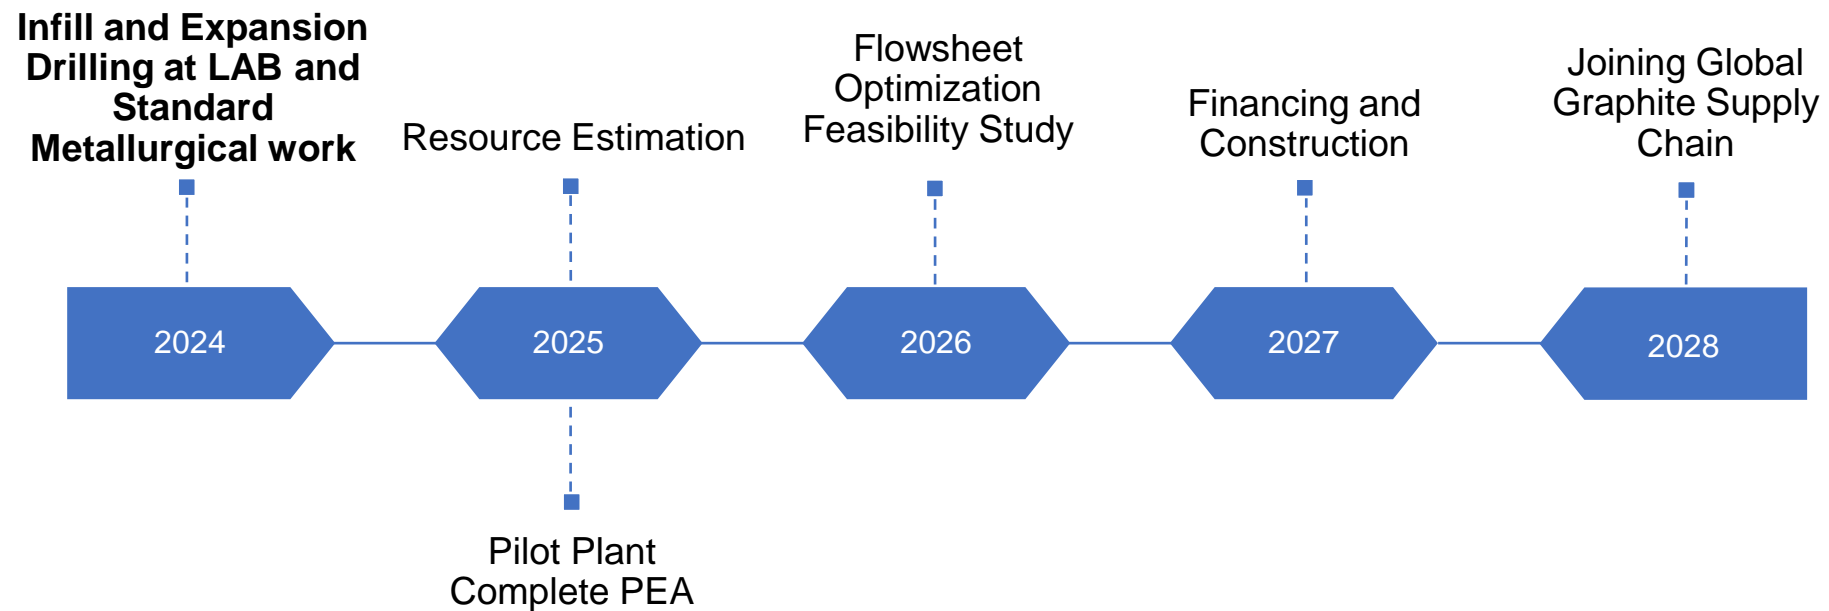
Infill and Expansion Drilling at LAB and Standard Metallurgical work

2024

Resource Estimation

2025

Pilot Plant
Complete PEA

Flowsheet Optimization Feasibility Study

2026

Financing and Construction

2027

Joining Global Graphite Supply Chain

2028